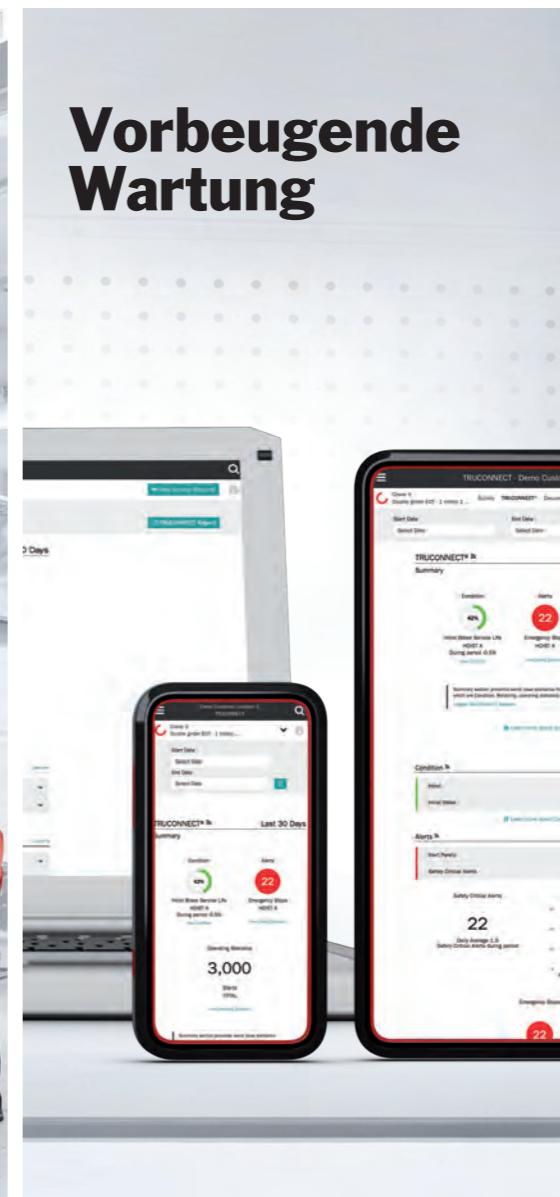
Vorbeugende Wartung

TRUCONNECT - Demo Cust

Start Date
Select Date
End Date
Select Date

TRUCONNECT®
Summary

Condition
42%
Hoist Brake Service Life
HOIST A

Alerts
22
Emergency Stops
HOIST A

Condition
Alerts

Safety Critical Alerts
22
Daily Average 1.5

Emergency Stops
22

Demo Customer Location 3
TRUCONNECT

Start Date
Select Date
End Date
Select Date

TRUCONNECT®
Last 30 Days
Summary

Condition
42%
Hoist Brake Service Life
HOIST A
During period: 0.5%

Alerts
22
Emergency Stops
HOIST A

Operating Statistics
3,000
Starts
TOTAL

0 Days